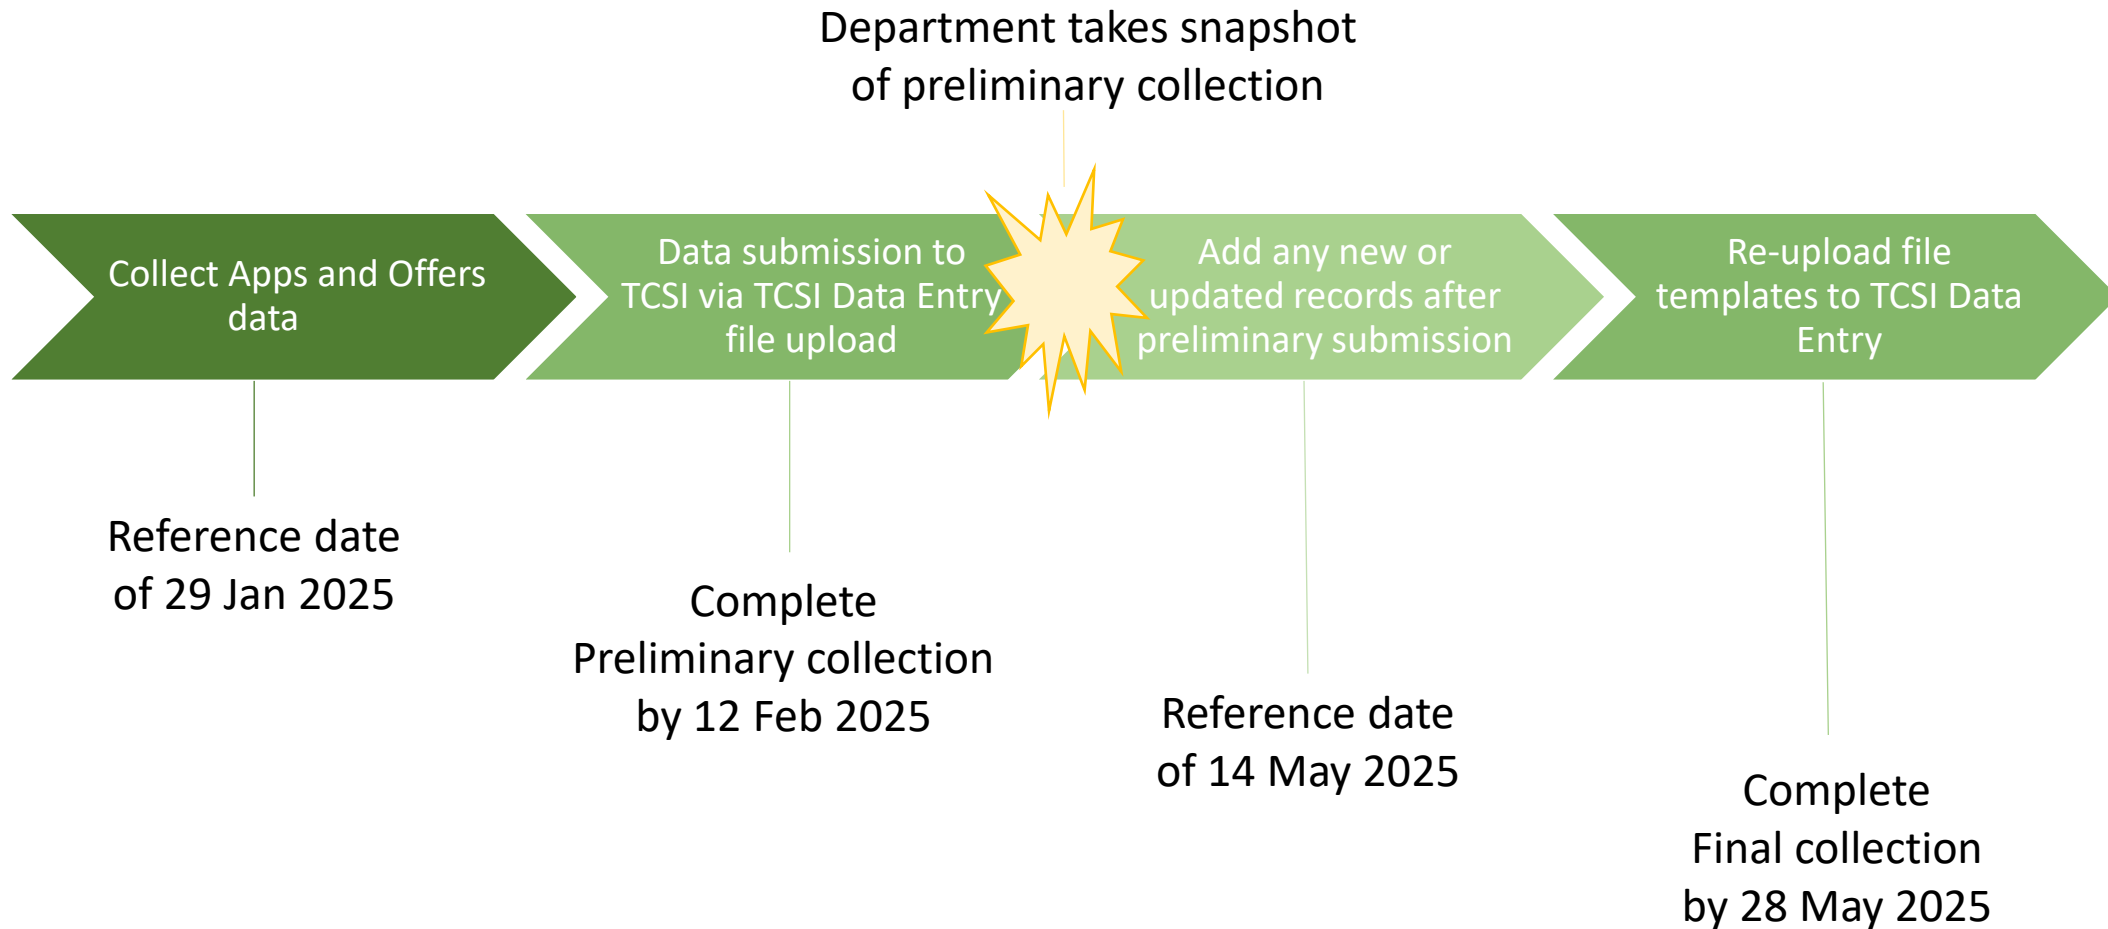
Department takes snapshot of preliminary collection

Collect Apps and Offers data

Data submission to TCSI via TCSI Data Entry file upload

Add any new or updated records after preliminary submission

Re-upload file templates to TCSI Data Entry

Reference date of 29 Jan 2025

Complete Preliminary collection by 12 Feb 2025

Reference date of 14 May 2025

Complete Final collection by 28 May 2025